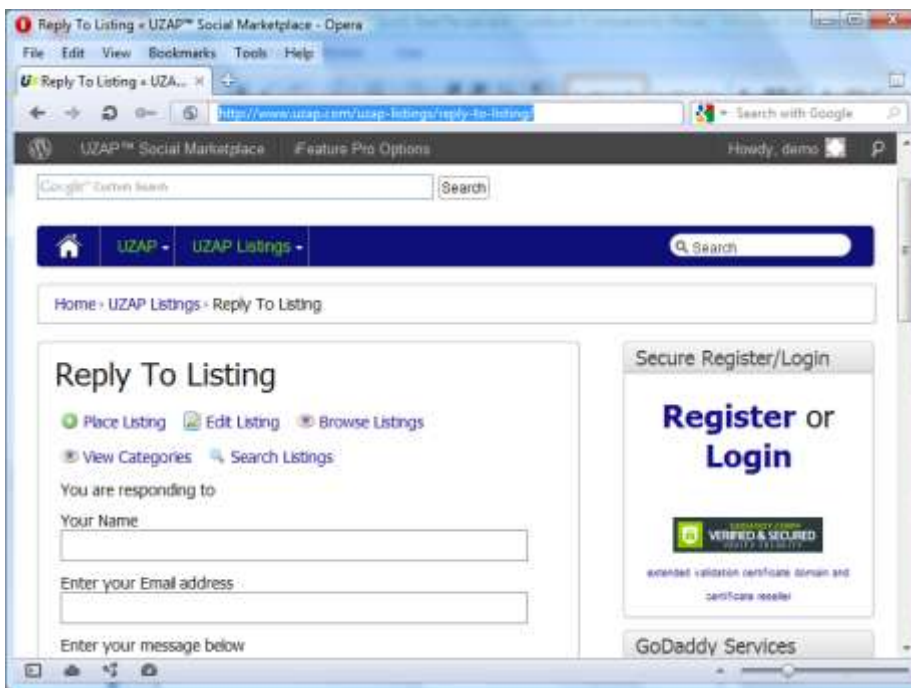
Reply To Listing « UZAP™ Social Marketplace - Opera

File Edit View Bookmarks Tools Help

Reply To Listing « UZA...

http://www.uzap.com/uzap-listings/reply-to-listing/

Search with Google

UZAP™ Social Marketplace iFeature Pro Options

Howdy, demo

Google™ Custom Search

Search

UZAP UZAP Listings

Search

Home › UZAP Listings › Reply To Listing

Reply To Listing

Place Listing Edit Listing Browse Listings

View Categories Search Listings

You are responding to

Your Name

Enter your Email address

Enter your message below

Secure Register/Login

Register or Login

GODADDY.COM VERIFIED & SECURED VERIFY SECURITY

extended validation certificate domain and certificate reseller

GoDaddy Services